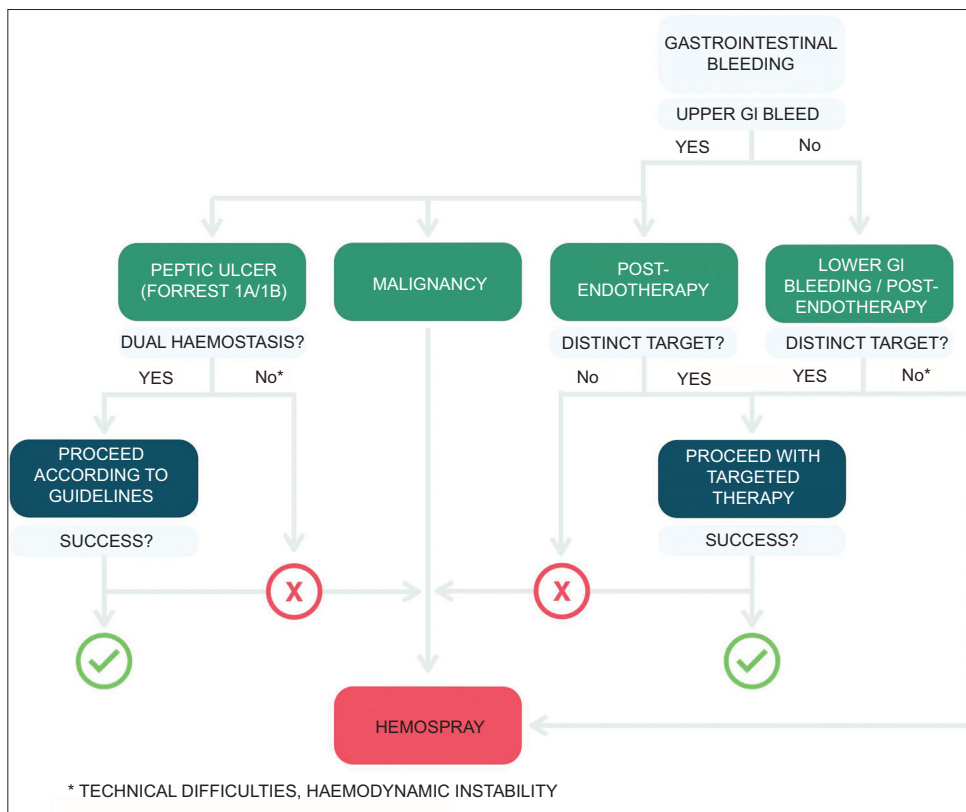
GASTROINTESTINAL BLEEDING

UPPER GI BLEED

YES

No

PEPTIC ULCER (FORREST 1A/1B)

MALIGNANCY

POST-ENDOTHERAPY

LOWER GI BLEEDING / POST-ENDOTHERAPY

DUAL HAEMOSTASIS?

YES

No*

DISTINCT TARGET?

No

YES

DISTINCT TARGET?

YES

No*

PROCEED ACCORDING TO GUIDELINES

SUCCESS?

PROCEED WITH TARGETED THERAPY

SUCCESS?

X

X

HEMOSPRAY

* TECHNICAL DIFFICULTIES, HAEMODYNAMIC INSTABILITY